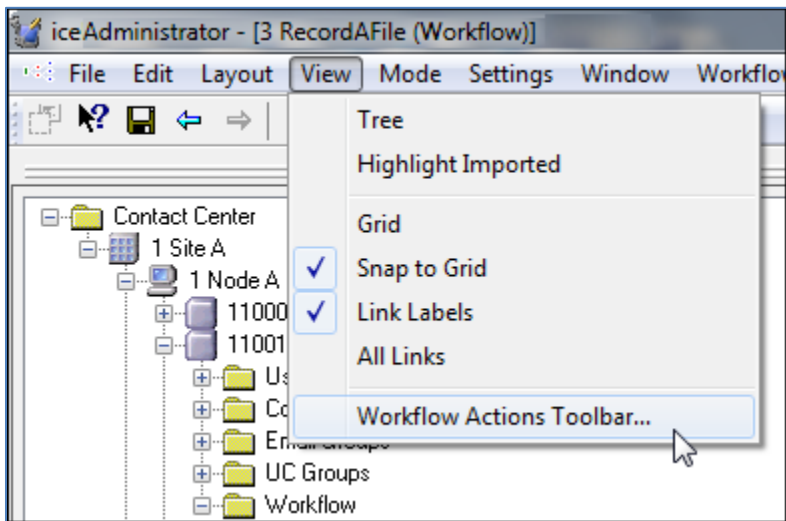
iceAdministrator - [3 RecordAFile (Workflow)]

File Edit Layout View Mode Settings Window Workflo

Tree
Highlight Imported
Grid
Snap to Grid
Link Labels
All Links
Workflow Actions Toolbar...

Contact Center
1 Site A
1 Node A
11000
11001
Us
Co
Email Groups
UC Groups
Workflow